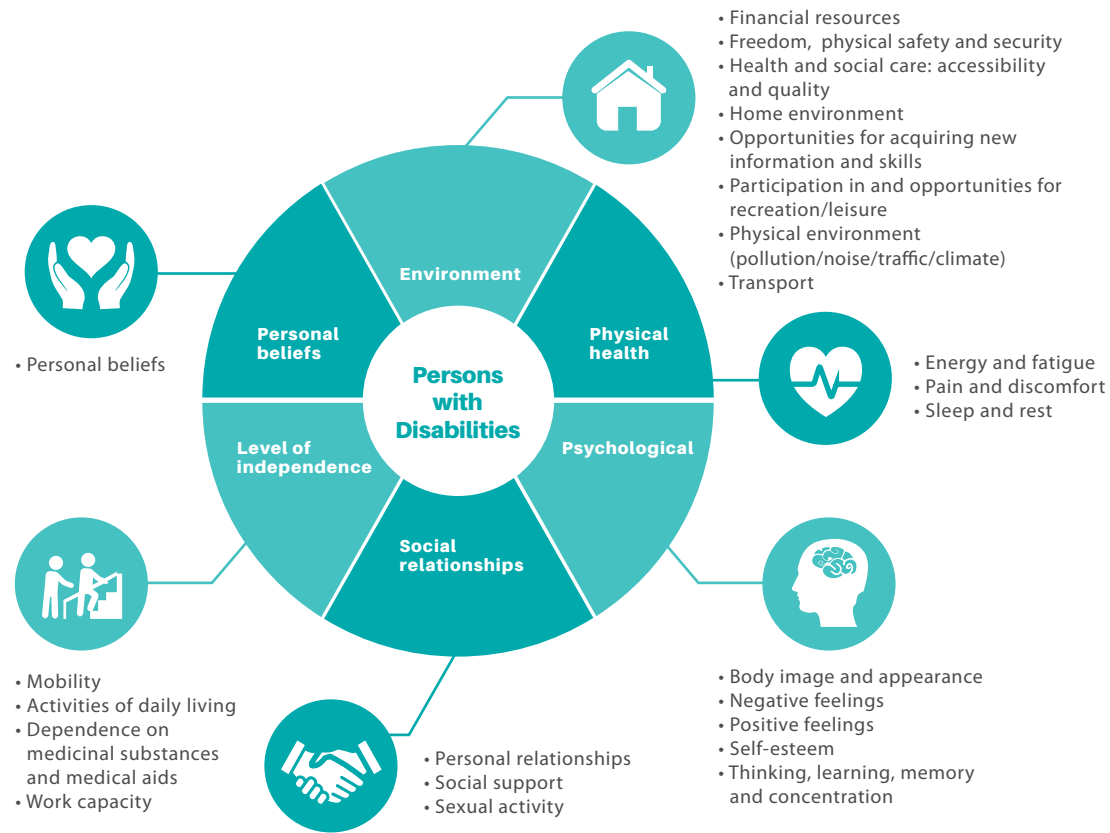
Persons with Disabilities

Environment

• Financial resources
• Freedom, physical safety and security
• Health and social care: accessibility and quality
• Home environment
• Opportunities for acquiring new information and skills
• Participation in and opportunities for recreation/leisure
• Physical environment (pollution/noise/traffic/climate)
• Transport

Physical health

• Energy and fatigue
• Pain and discomfort
• Sleep and rest

Psychological

• Body image and appearance
• Negative feelings
• Positive feelings
• Self-esteem
• Thinking, learning, memory and concentration

Social relationships

• Personal relationships
• Social support
• Sexual activity

Level of independence

• Mobility
• Activities of daily living
• Dependence on medicinal substances and medical aids
• Work capacity

Personal beliefs

• Personal beliefs